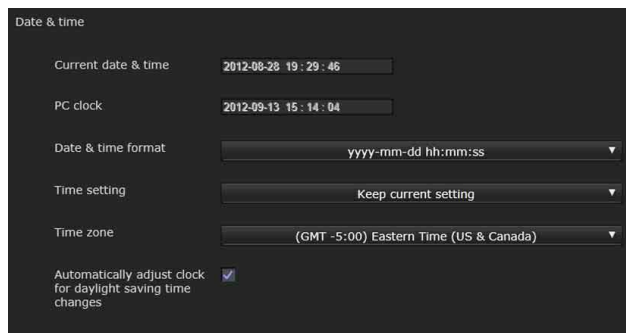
Date & time

Current date & time 2012-08-28 19 : 29 : 46

PC clock 2012-09-13 15 : 14 : 04

Date & time format yyyy-mm-dd hh:mm:ss ▼

Time setting Keep current setting ▼

Time zone (GMT -5:00) Eastern Time (US & Canada) ▼

Automatically adjust clock for daylight saving time changes